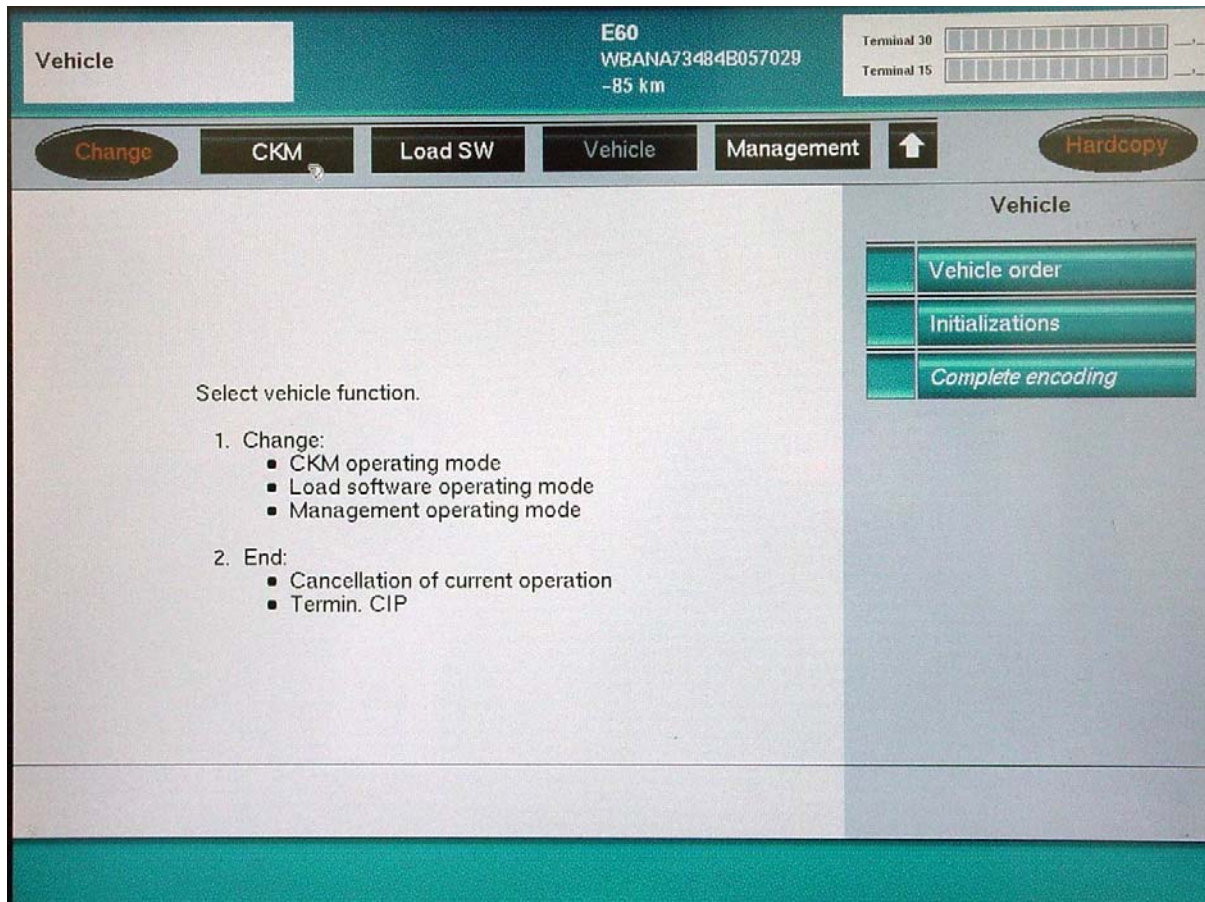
Vehicle

E60
WBANA73484B057029
-85 km

Terminal 30 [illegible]
Terminal 15 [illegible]

Change
CKM
Load SW
Vehicle
Management
Hardcopy

Vehicle

Vehicle order
Initializations
Complete encoding

Select vehicle function.

1. Change:
- CKM operating mode
- Load software operating mode
- Management operating mode

2. End:
- Cancellation of current operation
- Termin. CIP